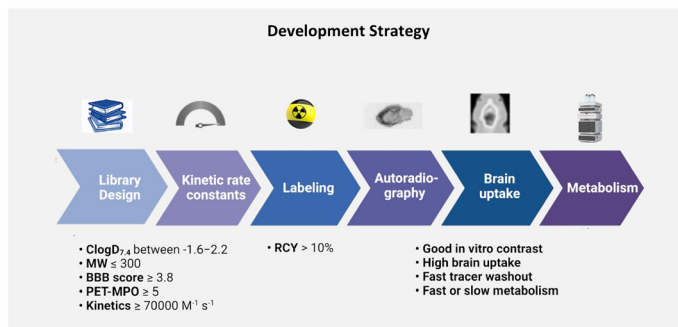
Development Strategy

Library Design

Kinetic rate constants

Labeling

Autoradiography

Brain uptake

Metabolism

• **ClogD$_{7.4}$** between -1.6–2.2
• **MW** ≤ 300
• **BBB score** ≥ 3.8
• **PET-MPO** ≥ 5
• **Kinetics** ≥ 70000 M$^{-1}$ s$^{-1}$

• **RCY** > 10%

• Good in vitro contrast
• High brain uptake
• Fast tracer washout
• Fast or slow metabolism